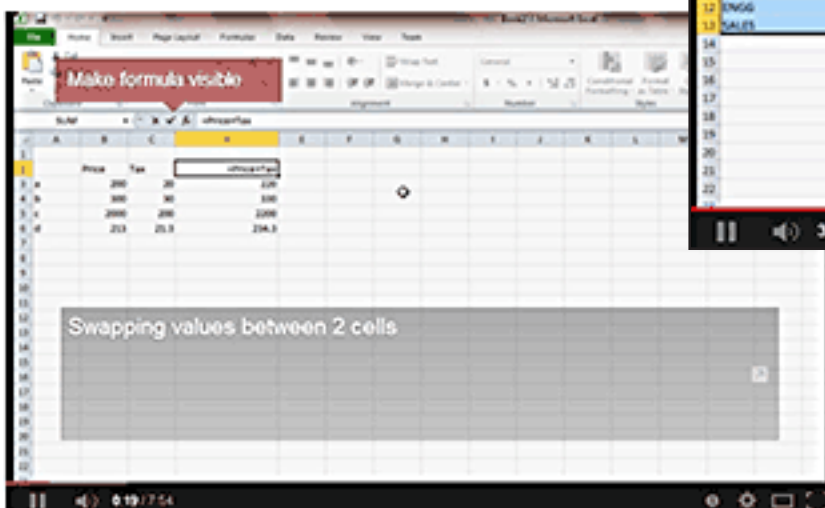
Book1 - Microsoft Excel

File Home Insert Page Layout Formulas Data Review View Team

Make formula visible

Wrap Text
Merge & Center
General
Conditional Formatting
Format as Table
Alignment
Number
Styles

SUM
=Price+Tax

| | A | B | C | D |
|---|---|---|---|---|
| 1 | | Price | Tax | =Price+Tax |
| 2 | a | 200 | 20 | 220 |
| 3 | b | 300 | 30 | 330 |
| 4 | c | 2000 | 200 | 2200 |
| 5 | d | 213 | 21.3 | 234.3 |

Swapping values between 2 cells

12 ENGG
13 SALES
14
15
16
17
18
19
20
21
22

0:19 / 7:54